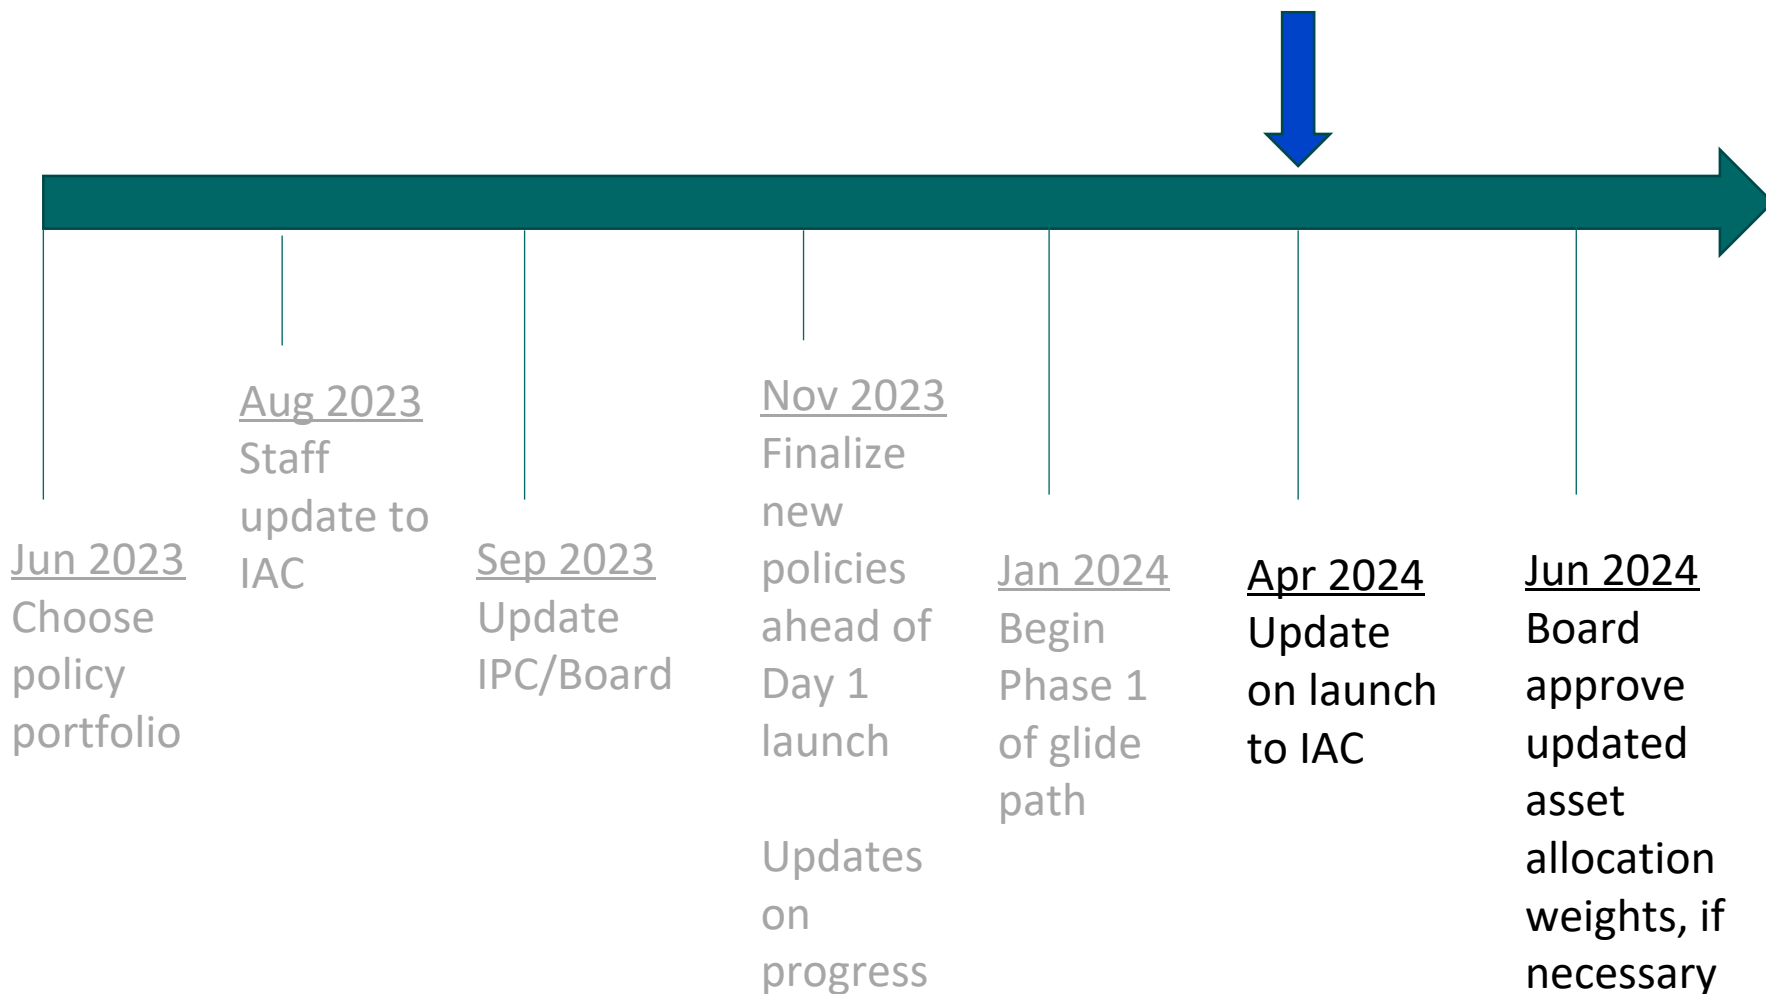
Jun 2023
Choose policy portfolio

Aug 2023
Staff update to IAC

Sep 2023
Update IPC/Board

Nov 2023
Finalize new policies ahead of Day 1 launch

Updates on progress

Jan 2024
Begin Phase 1 of glide path

Apr 2024
Update on launch to IAC

Jun 2024
Board approve updated asset allocation weights, if necessary